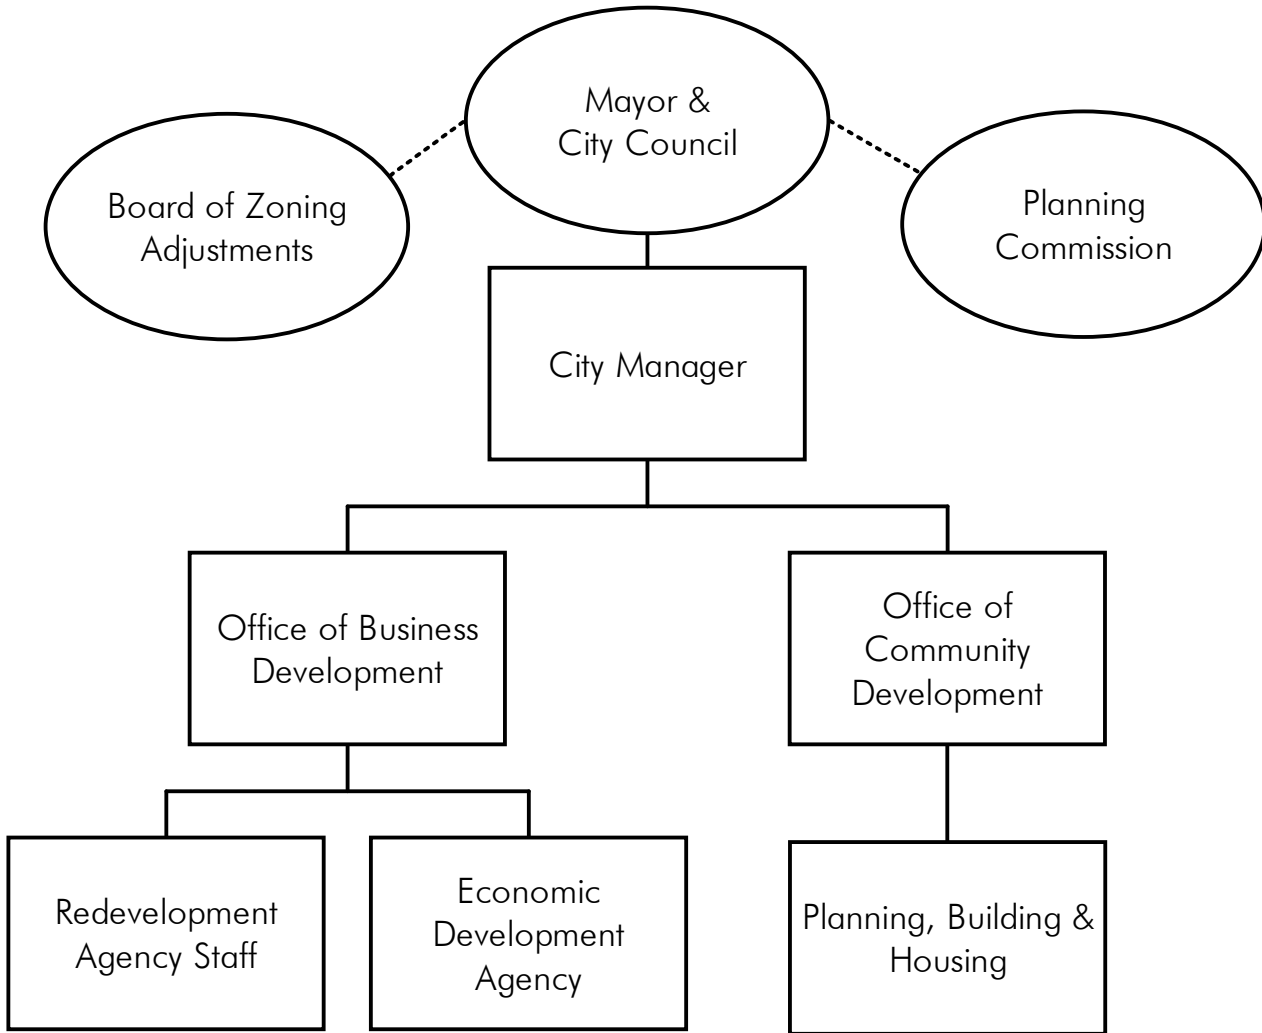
Mayor & City Council

Board of Zoning Adjustments

Planning Commission

City Manager

Office of Business Development

Office of Community Development

Redevelopment Agency Staff

Economic Development Agency

Planning, Building & Housing